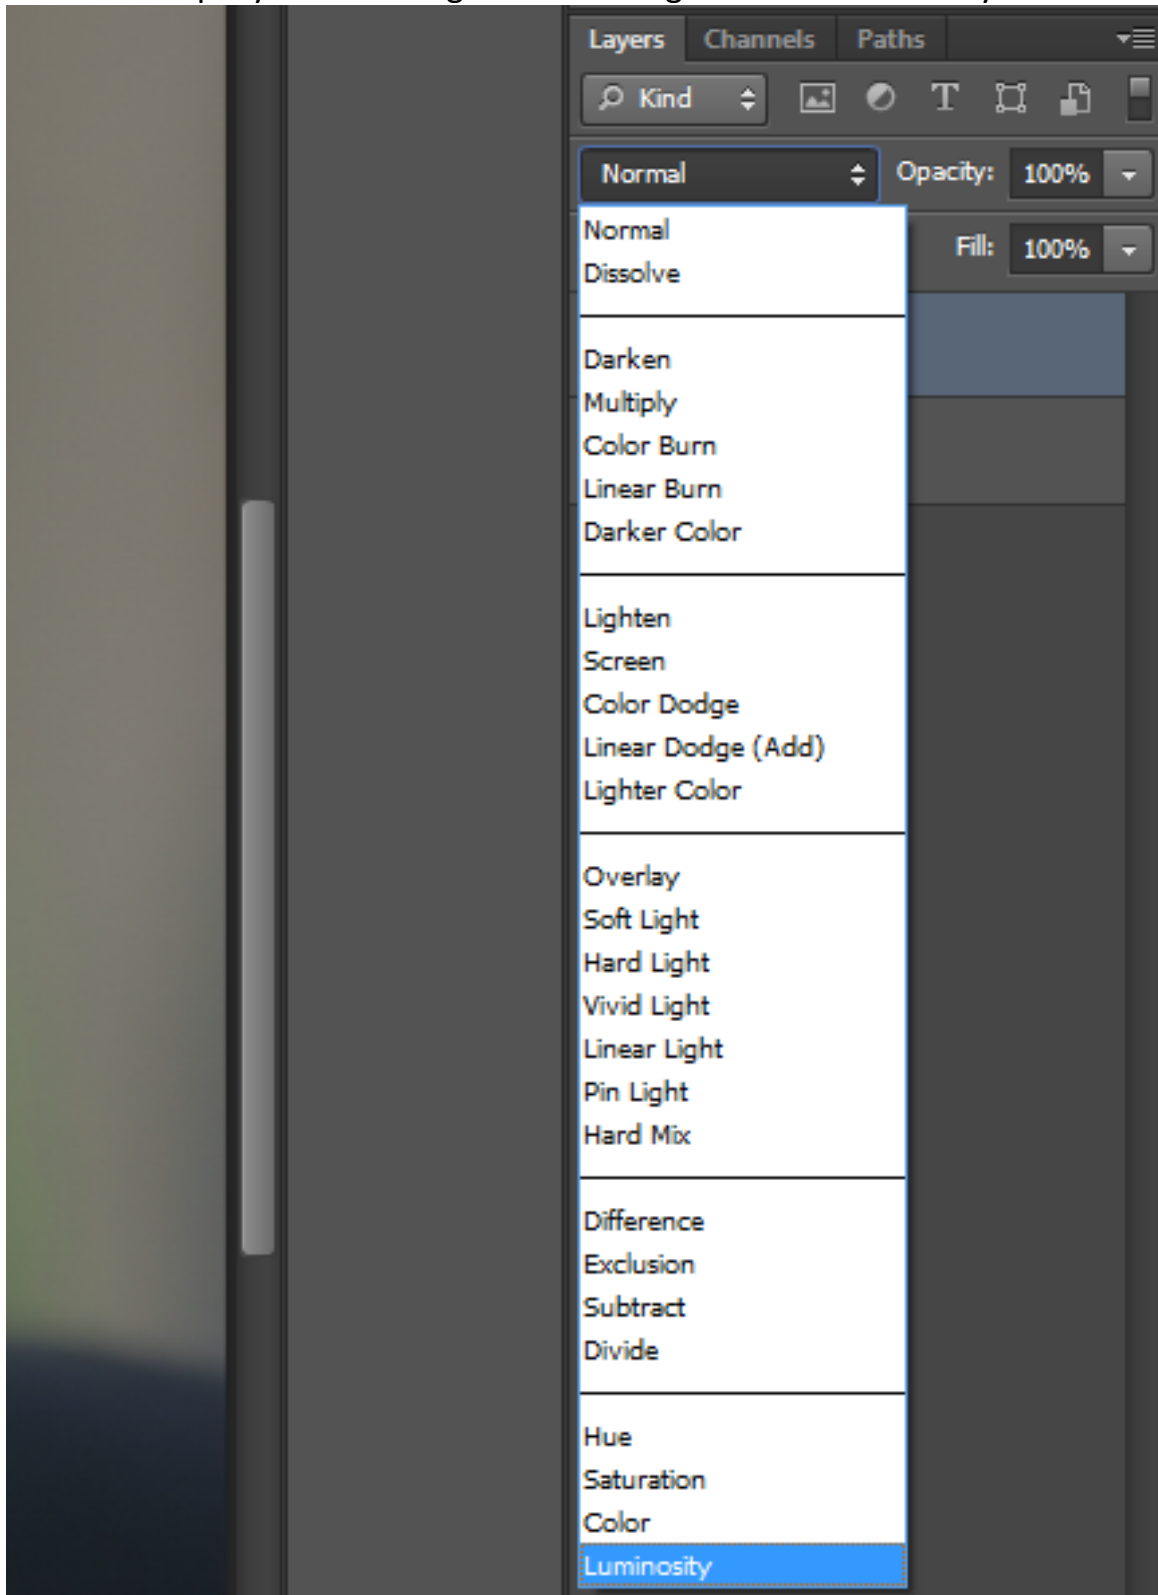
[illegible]

Layers Channels Paths

Kind

Normal

Opacity: 100%

Fill: 100%

Normal
Dissolve

Darken
Multiply
Color Burn
Linear Burn
Darker Color

Lighten
Screen
Color Dodge
Linear Dodge (Add)
Lighter Color

Overlay
Soft Light
Hard Light
Vivid Light
Linear Light
Pin Light
Hard Mix

Difference
Exclusion
Subtract
Divide

Hue
Saturation
Color
Luminosity